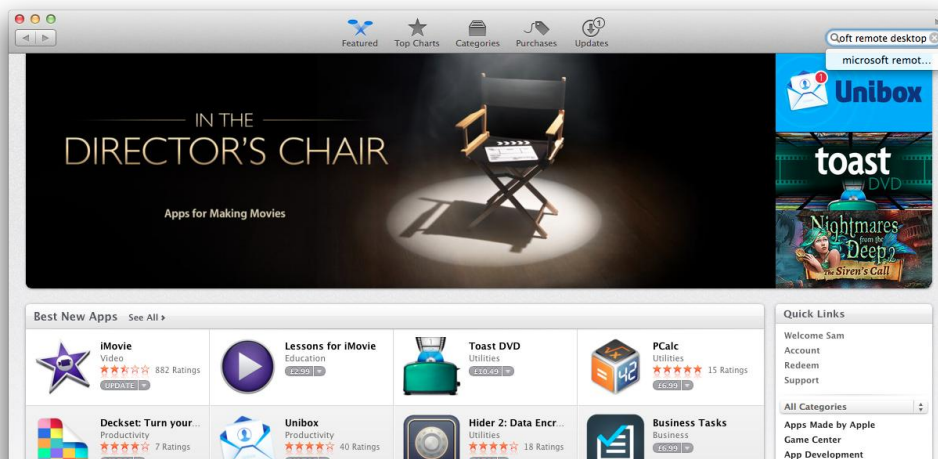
Featured Top Charts Categories Purchases Updates

oft remote desktop

microsoft remot...

IN THE
DIRECTOR'S CHAIR

Apps for Making Movies

Unibox

toast DVD

Nightmares from the Deep 2 The Siren's Call

Best New Apps See All ›

iMovie
Video
882 Ratings
UPDATE

Lessons for iMovie
Education
£2.99

Toast DVD
Utilities
£10.49

PCalc
Utilities
15 Ratings
£6.99

Deckset: Turn your...
Productivity
7 Ratings

Unibox
Productivity
40 Ratings

Hider 2: Data Encr...
Utilities
18 Ratings

Business Tasks
Business
£6.99

Quick Links
Welcome Sam
Account
Redeem
Support

All Categories

Apps Made by Apple
Game Center
App Development